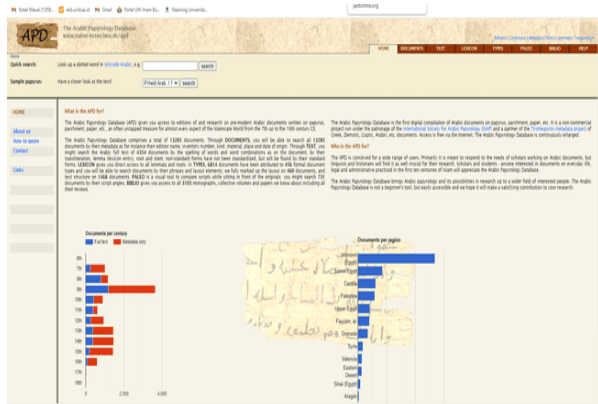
Kotak Masuk (1.028... | eduunik.ac.id | Gmail | Portal UIN Imam Bo... | Elearning Universita...

apd.uni-lu.de

APD The Arabic Papyrology Database www.naher-osten.lmu.de/apd

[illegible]

HOME | DOCUMENTS | TEXT | LEXICON | TYPES | PALEO | BIBLIO | HELP

Quick search: Look up a dotted word in Lisan al-'Arab, e.g. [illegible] search

Sample papyrus: Have a closer look at the text! P.Vind.Arab. I 1 search

HOME

About us
How to quote
Contact

Links

What is the APD for?

The Arabic Papyrology Database (APD) gives you access to editions of and research on pre-modern Arabic documents written on papyrus, parchment, paper, etc. It is a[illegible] often untapped treasure for almost every aspect of the Islamicate world from the 7th up to the 16th century CE.

The Arabic Papyrology Database comprises a total of 13283 documents. Through DOCUMENTS, you will be able to search all 13283 documents by their metadata as for instance their edition name, inventory number, kind, material, place and date of origin. Through TEXT, you might search the Arabic full text of 4354 documents by the spelling of words and word combinations as on the document, by their transliteration, lemma (lexicon entry), root and stem. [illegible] LEXICON gives you direct access to all lemmata and roots. In TYPES, 6814 documents have been attributed to 456 formal document types and you will be able to search documents by their phrases and layout elements. PALEO is a visual tool to compare scripts while sitting in front of the originals. BIBLIO gives you access to all 3100 monographs, collective volumes and papers we know about including all their reviews.

The Arabic Papyrology Database is the first digital compilation of Arabic documents on papyrus, parchment, paper, etc. It is a non-commercial project run under the patronage of the International Society for Arabic Papyrology (ISAP) and a partner of the Trismegistos metadata project of Greek, Demotic, Coptic, Arabic, etc. documents. Access is free via the Internet. The Arabic Papyrology Database is continuously enlarged.

Who is the APD for?

The APD is conceived for a wide range of users. Primarily it is meant to respond to the needs of scholars working on Arabic documents, but linguists and historians will find it as well crucial for their research. Scholars and students - anyone interested in documents on everyday life, legal and administrative practiced in the first ten centuries of Islam-will appreciate the Arabic Papyrology Database.

The Arabic Papyrology Database brings Arabic papyrology and its possibilities in research up to a wider field of interested people. The Arabic Papyrology Database is not a beginner's tool, but easily accessible and we hope it will make a satisfying contribution to your research.

Documents per century
Full text | Metadata only

7th
8th
9th
10th
11th
12th
13th
14th
15th
16th
17th
18th
19th

0 | 2,000 | 4,000

Documents per region

Unknown
Egypt
Lower Egypt
Fustat
Cairo
Palestine
Upper Egypt
Fayyum
Iraq
Granada
Syria
Valencia
Eastern Desert
Sinai (Egypt)
Aragon